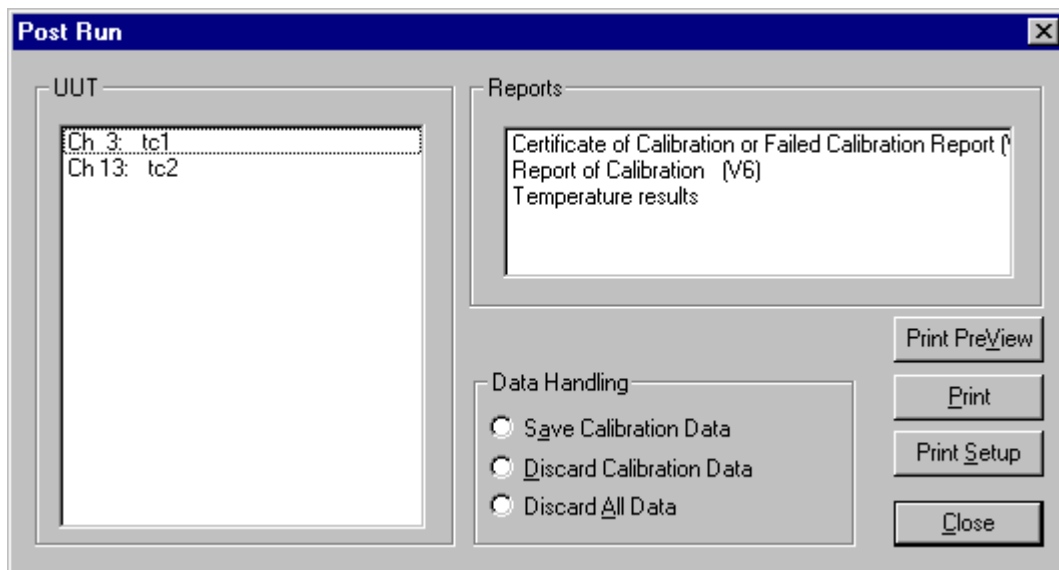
Post Run

UUT

Ch 3: tc1
Ch 13: tc2

Reports

Certificate of Calibration or Failed Calibration Report (
Report of Calibration (V6)
Temperature results

Print PreView

Data Handling

Save Calibration Data
Discard Calibration Data
Discard All Data

Print

Print Setup

Close